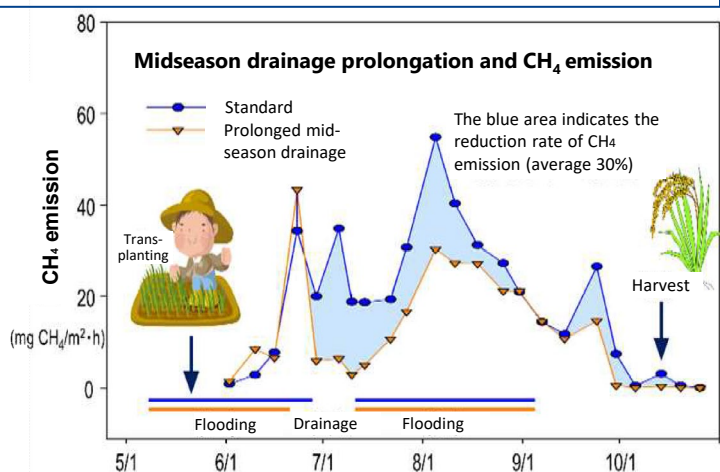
Midseason drainage prolongation and $CH_4$ emission

Standard

Prolonged mid-season drainage

The blue area indicates the reduction rate of $CH_4$ emission (average 30%)

$CH_4$ emission

(mg $CH_4/m^2 \cdot h$)

80

60

40

20

0

Trans-planting

Harvest

Flooding

Drainage

Flooding

5/1

6/1

7/1

8/1

9/1

10/1